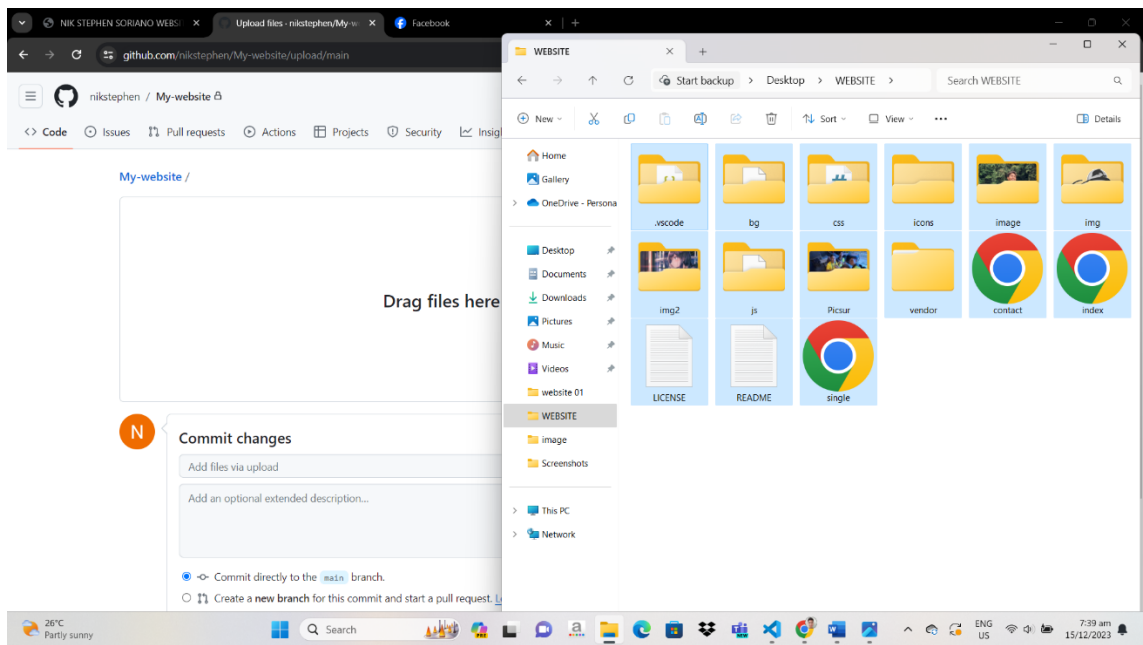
NIK STEPHEN SORIANO WEBS
Upload files · nikstephen/My-w
Facebook

github.com/nikstephen/My-website/upload/main

nikstephen / My-website

Code Issues Pull requests Actions Projects Security Insig

My-website /

Drag files here

N

Commit changes

Add files via upload

Add an optional extended description...

Commit directly to the main branch.

Create a new branch for this commit and start a pull request. L

WEBSITE

Start backup > Desktop > WEBSITE >

Search WEBSITE

New Sort View Details

Home
Gallery
OneDrive - Persona
Desktop
Documents
Downloads
Pictures
Music
Videos
website 01
WEBSITE
image
Screenshots
This PC
Network

.vscode
bg
css
icons
image
img
img2
js
Picsur
vendor
contact
index
LICENSE
README
single

26°C
Partly sunny

Search

ENG
US

7:39 am
15/12/2023